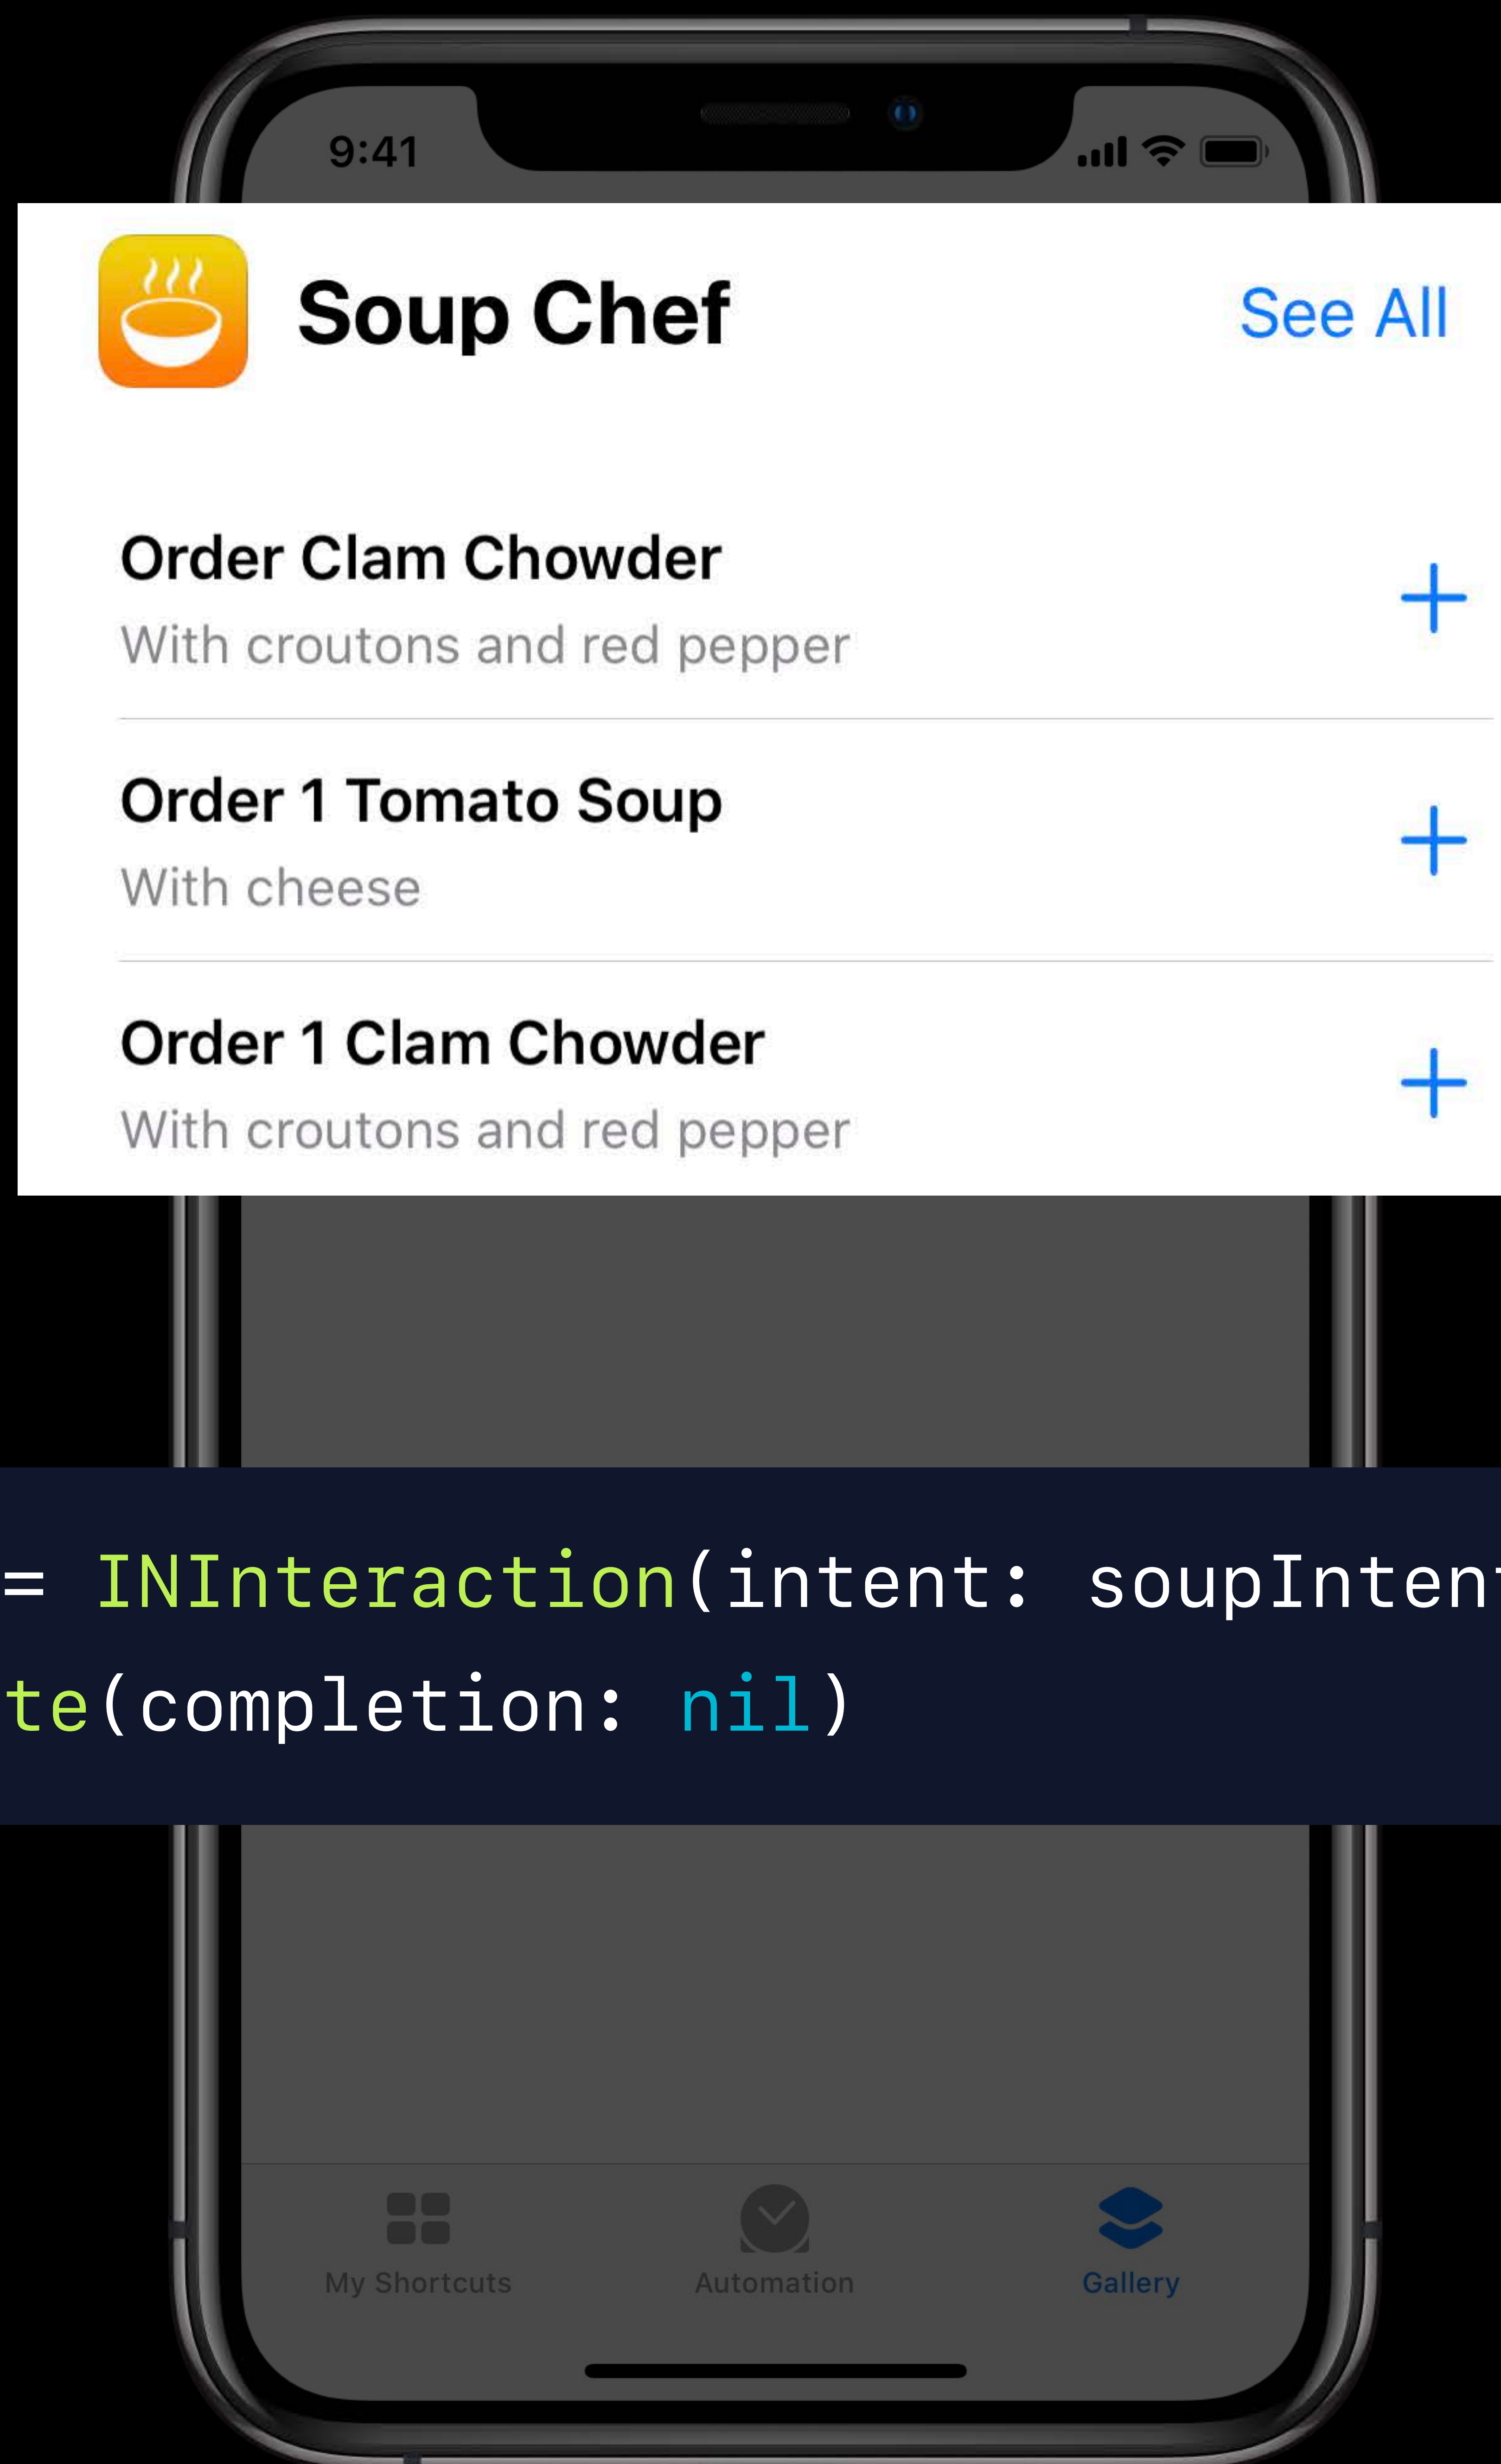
9:41

Soup Chef

See All

Order Clam Chowder
With croutons and red pepper

+

Order 1 Tomato Soup
With cheese

+

Order 1 Clam Chowder
With croutons and red pepper

+

= INInteraction(intent: soupInten
te(completion: nil)

My Shortcuts

Automation

Gallery